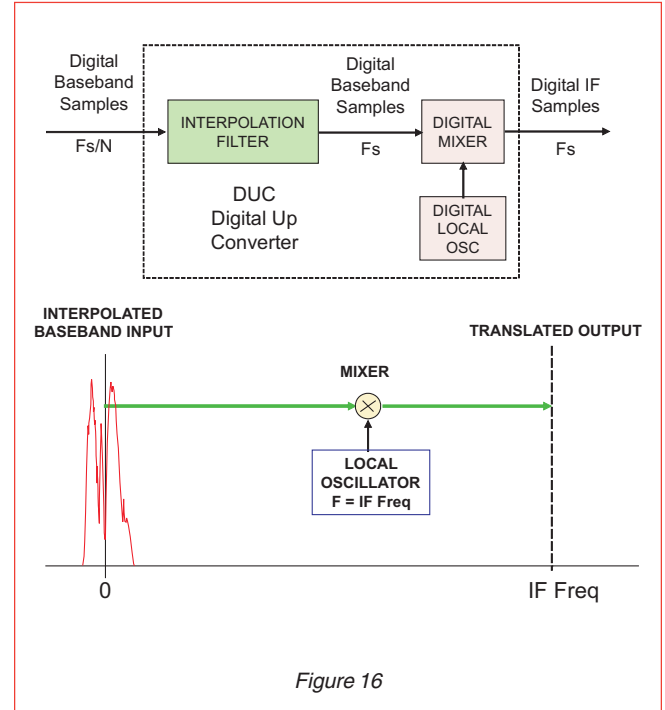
Digital Baseband Samples

Fs/N

INTERPOLATION FILTER

Digital Baseband Samples

Fs

DIGITAL MIXER

Digital IF Samples

Fs

DUC
Digital Up
Converter

DIGITAL LOCAL OSC

INTERPOLATED BASEBAND INPUT

MIXER

TRANSLATED OUTPUT

LOCAL OSCILLATOR
F = IF Freq

0

IF Freq

Figure 16